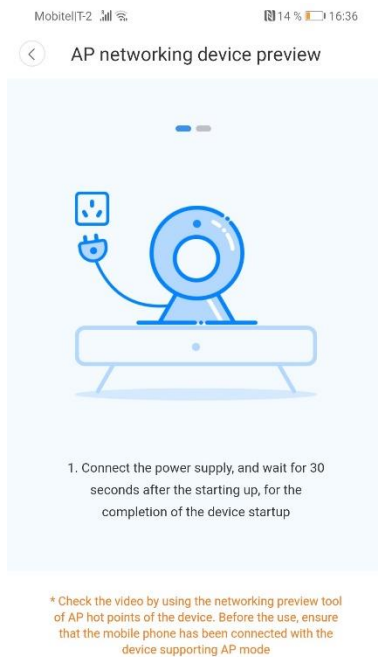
Mobitel|T-2 14 % 16:36

AP networking device preview

1. Connect the power supply, and wait for 30 seconds after the starting up, for the completion of the device startup

* Check the video by using the networking preview tool of AP hot points of the device. Before the use, ensure that the mobile phone has been connected with the device supporting AP mode